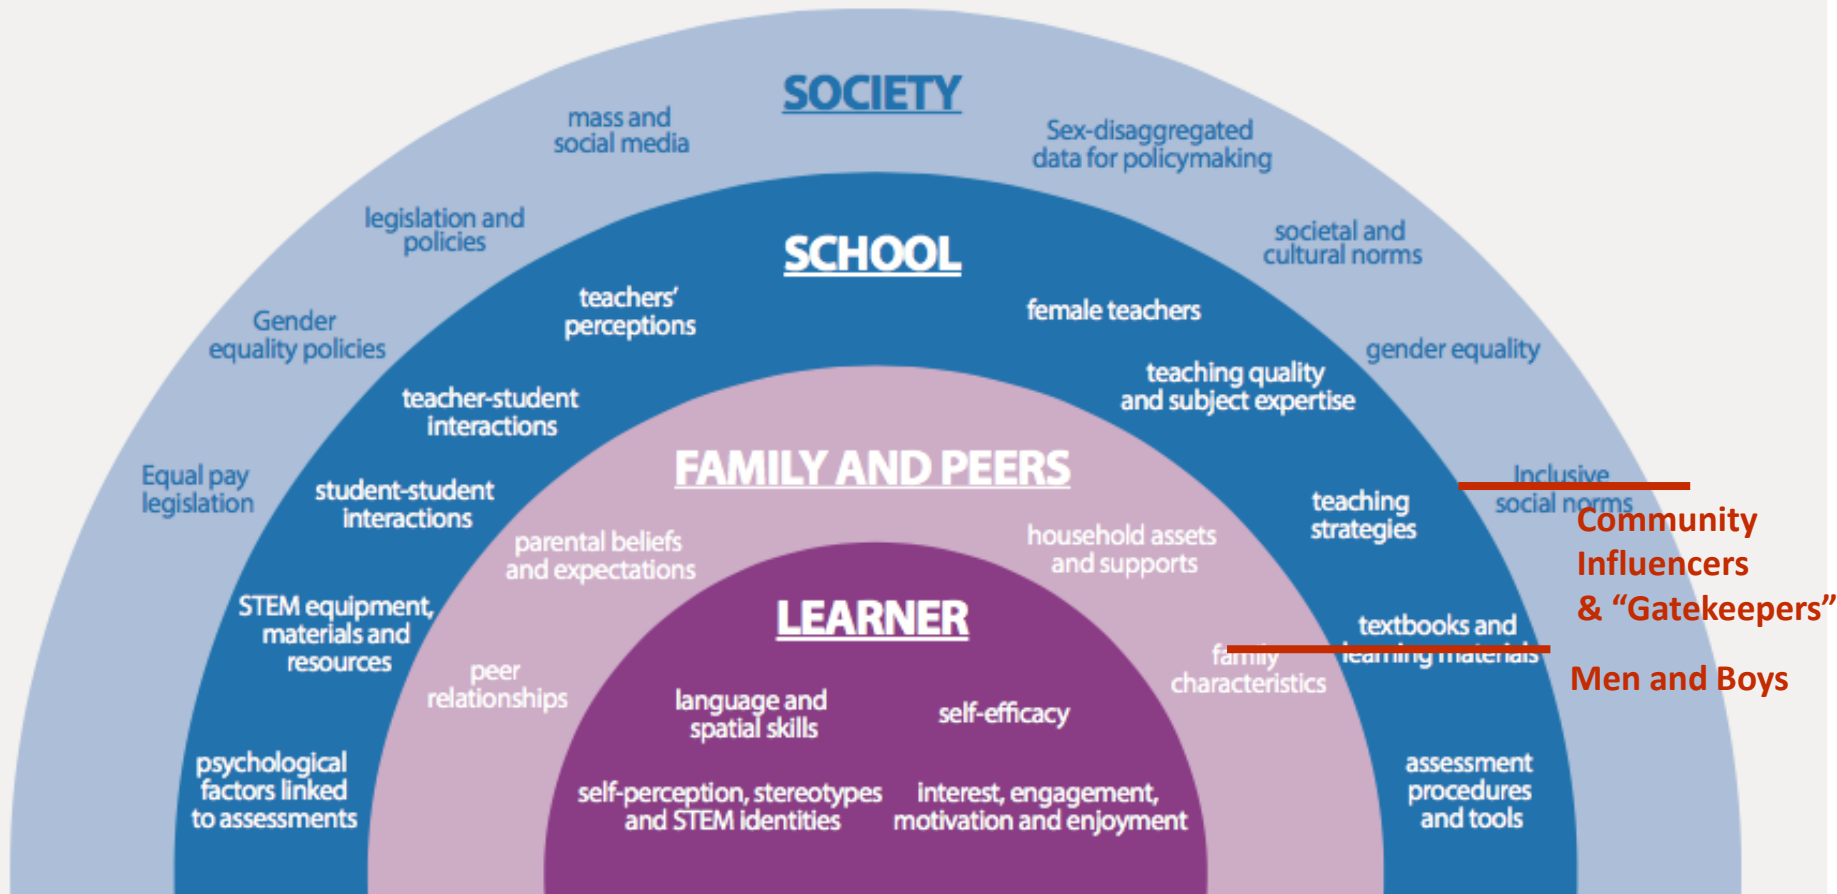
SOCIETY

mass and social media

Sex-disaggregated data for policymaking

legislation and policies

societal and cultural norms

Gender equality policies

gender equality

Equal pay legislation

Inclusive social norms

SCHOOL

teachers' perceptions

female teachers

teacher-student interactions

teaching quality and subject expertise

student-student interactions

teaching strategies

STEM equipment, materials and resources

textbooks and learning materials

psychological factors linked to assessments

assessment procedures and tools

FAMILY AND PEERS

parental beliefs and expectations

household assets and supports

peer relationships

family characteristics

LEARNER

language and spatial skills

self-efficacy

self-perception, stereotypes and STEM identities

interest, engagement, motivation and enjoyment

Community Influencers & "Gatekeepers"

Men and Boys